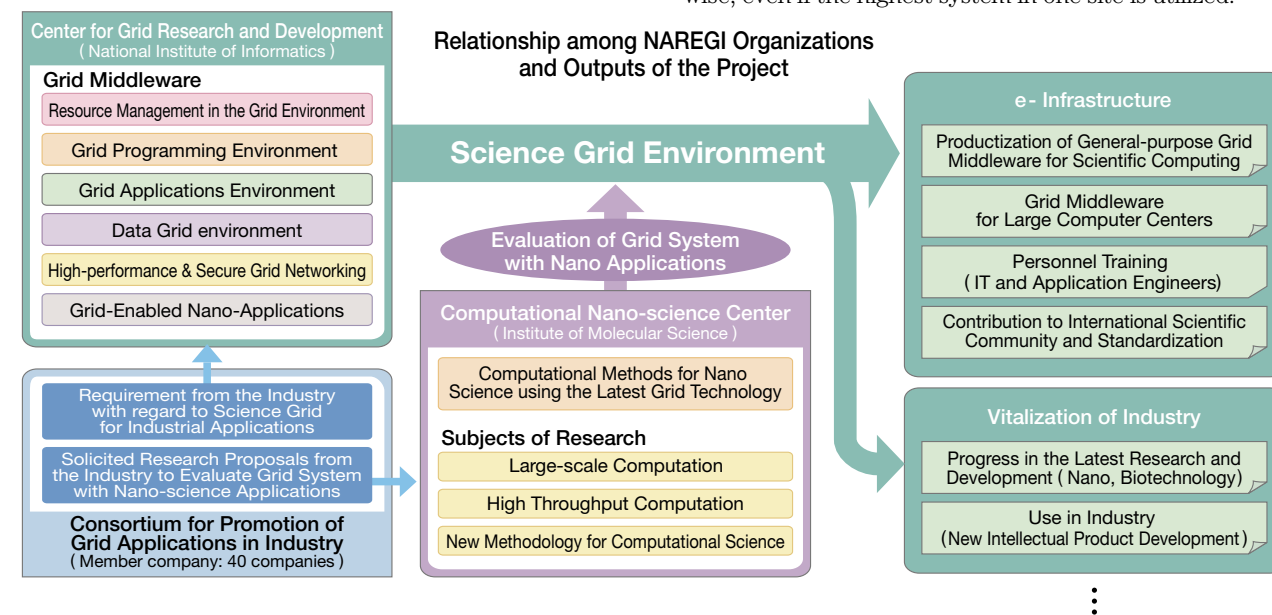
wise, even if the highest system in one site is utilized.

Relationship among NAREGI Organizations and Outputs of the Project

Center for Grid Research and Development
( National Institute of Informatics )

Grid Middleware

Resource Management in the Grid Environment

Grid Programming Environment

Grid Applications Environment

Data Grid environment

High-performance & Secure Grid Networking

Grid-Enabled Nano-Applications

Science Grid Environment

Evaluation of Grid System with Nano Applications

Computational Nano-science Center
( Institute of Molecular Science )

Computational Methods for Nano Science using the Latest Grid Technology

Subjects of Research

Large-scale Computation

High Throughput Computation

New Methodology for Computational Science

Requirement from the Industry with regard to Science Grid for Industrial Applications

Solicited Research Proposals from the Industry to Evaluate Grid System with Nano-science Applications

Consortium for Promotion of Grid Applications in Industry
( Member company: 40 companies )

e- Infrastructure

Productization of General-purpose Grid Middleware for Scientific Computing

Grid Middleware for Large Computer Centers

Personnel Training ( IT and Application Engineers)

Contribution to International Scientific Community and Standardization

Vitalization of Industry

Progress in the Latest Research and Development ( Nano, Biotechnology)

Use in Industry (New Intellectual Product Development)

⋮